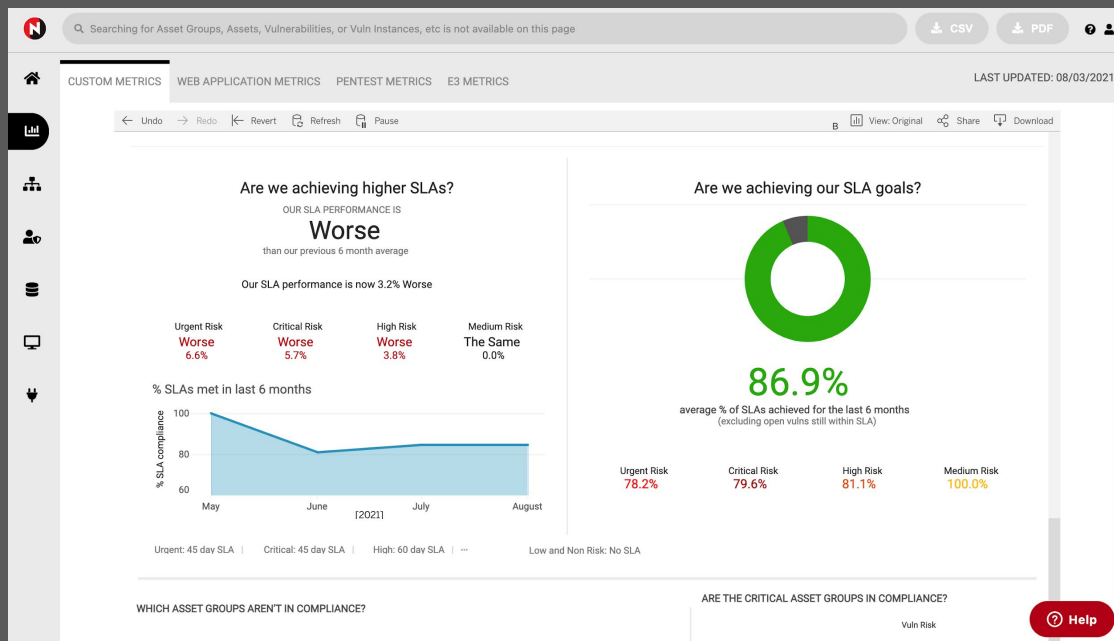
Searching for Asset Groups, Assets, Vulnerabilities, or Vuln Instances, etc is not available on this page

CSV

PDF

CUSTOM METRICS WEB APPLICATION METRICS PENTEST METRICS E3 METRICS

LAST UPDATED: 08/03/2021

Undo Redo Revert Refresh Pause

B View: Original Share Download

Are we achieving higher SLAs?

OUR SLA PERFORMANCE IS

Worse

than our previous 6 month average

Our SLA performance is now 3.2% Worse

| Urgent Risk | Critical Risk | High Risk | Medium Risk |
|---|---|---|---|
| Worse | Worse | Worse | The Same |
| 6.6% | 5.7% | 3.8% | 0.0% |

% SLAs met in last 6 months

% SLA compliance

100

80

60

May June July August

[2021]

Are we achieving our SLA goals?

86.9%

average % of SLAs achieved for the last 6 months

(excluding open vulns still within SLA)

| Urgent Risk | Critical Risk | High Risk | Medium Risk |
|---|---|---|---|
| 78.2% | 79.6% | 81.1% | 100.0% |

Urgent: 45 day SLA | Critical: 45 day SLA | High: 60 day SLA | ··· Low and Non Risk: No SLA

WHICH ASSET GROUPS AREN'T IN COMPLIANCE?

ARE THE CRITICAL ASSET GROUPS IN COMPLIANCE?

Vuln Risk

Help